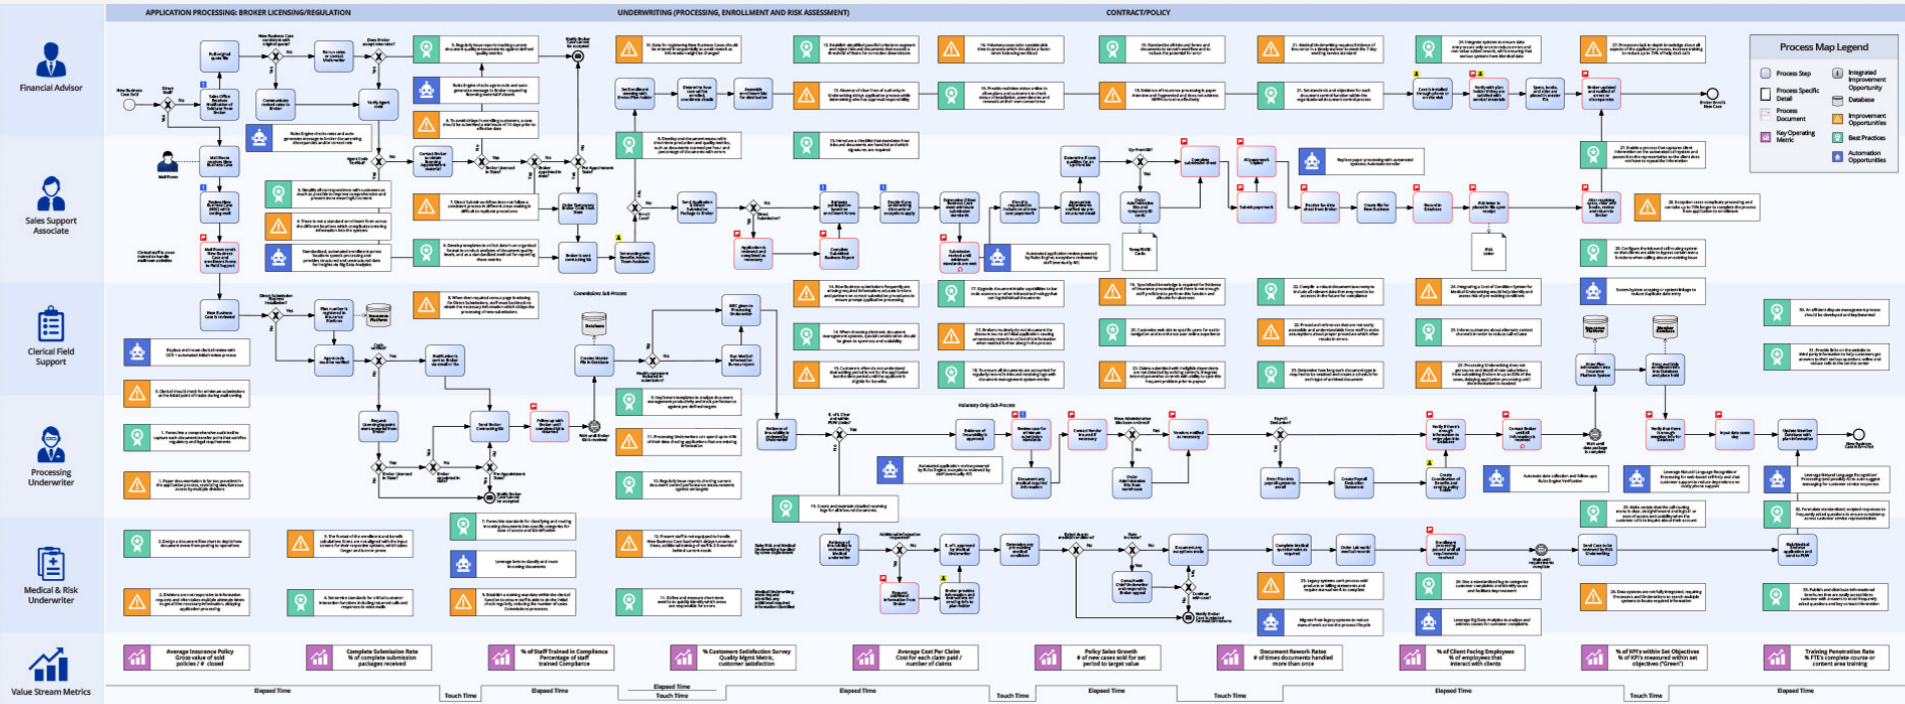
APPLICATION PROCESSING: BROKER LICENSING/REGULATION

UNDERWRITING (PROCESSING, ENROLLMENT AND RISK ASSESSMENT)

CONTRACT/POLICY

Financial Advisor

Sales Support Associate

Clerical Field Support

Processing Underwriter

Medical & Risk Underwriter

Value Stream Metrics

Process Map Legend

Process Step

Process Specific Detail

Process Document

Key Operating Metric

Integrated Improvement Opportunity

Database

Improvement Opportunities

Best Practices

Automation Opportunities

Commissions Sub-Process

Voluntary Only Sub-Process

Average Insurance Policy Gross value of sold policies / # closed

Complete Submission Rate % of complete submission packages received

% of Staff Trained in Compliance Percentage of staff trained Compliance

% Customers Satisfaction Survey Quality Mgmt Metric, customer satisfaction

Average Cost Per Claim Cost for each claim paid / number of claims

Policy Sales Growth # of new cases sold for set period to target value

Document Rework Rates # of times documents handled more than once

% of Client Facing Employees % of employees that interact with clients

% of KPI's within Set Objectives % of KPI's measured within set objectives ("Green")

Training Penetration Rate % FTE's complete course or content area training

Elapsed Time

Touch Time

Elapsed Time

Elapsed Time

Touch Time

Elapsed Time

Touch Time

Elapsed Time

Touch Time

Elapsed Time

Touch Time

Elapsed Time

Touch Time

Elapsed Time

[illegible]